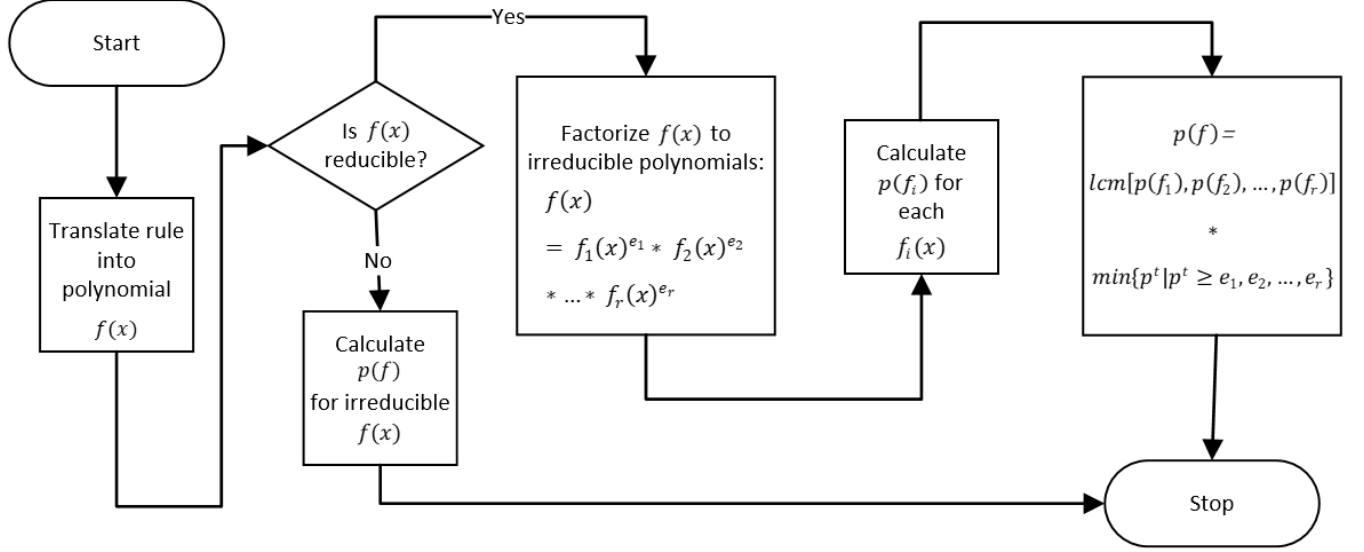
Start

Translate rule into polynomial $f(x)$

Is $f(x)$ reducible?

Yes

No

Calculate $p(f)$ for irreducible $f(x)$

Factorize $f(x)$ to irreducible polynomials:
$f(x)$
$= f_1(x)^{e_1} * f_2(x)^{e_2}$
$* \ldots * f_r(x)^{e_r}$

Calculate $p(f_i)$ for each $f_i(x)$

$p(f) =$
$lcm[p(f_1), p(f_2), \ldots, p(f_r)]$
$*$
$min\{p^t | p^t \geq e_1, e_2, \ldots, e_r\}$

Stop